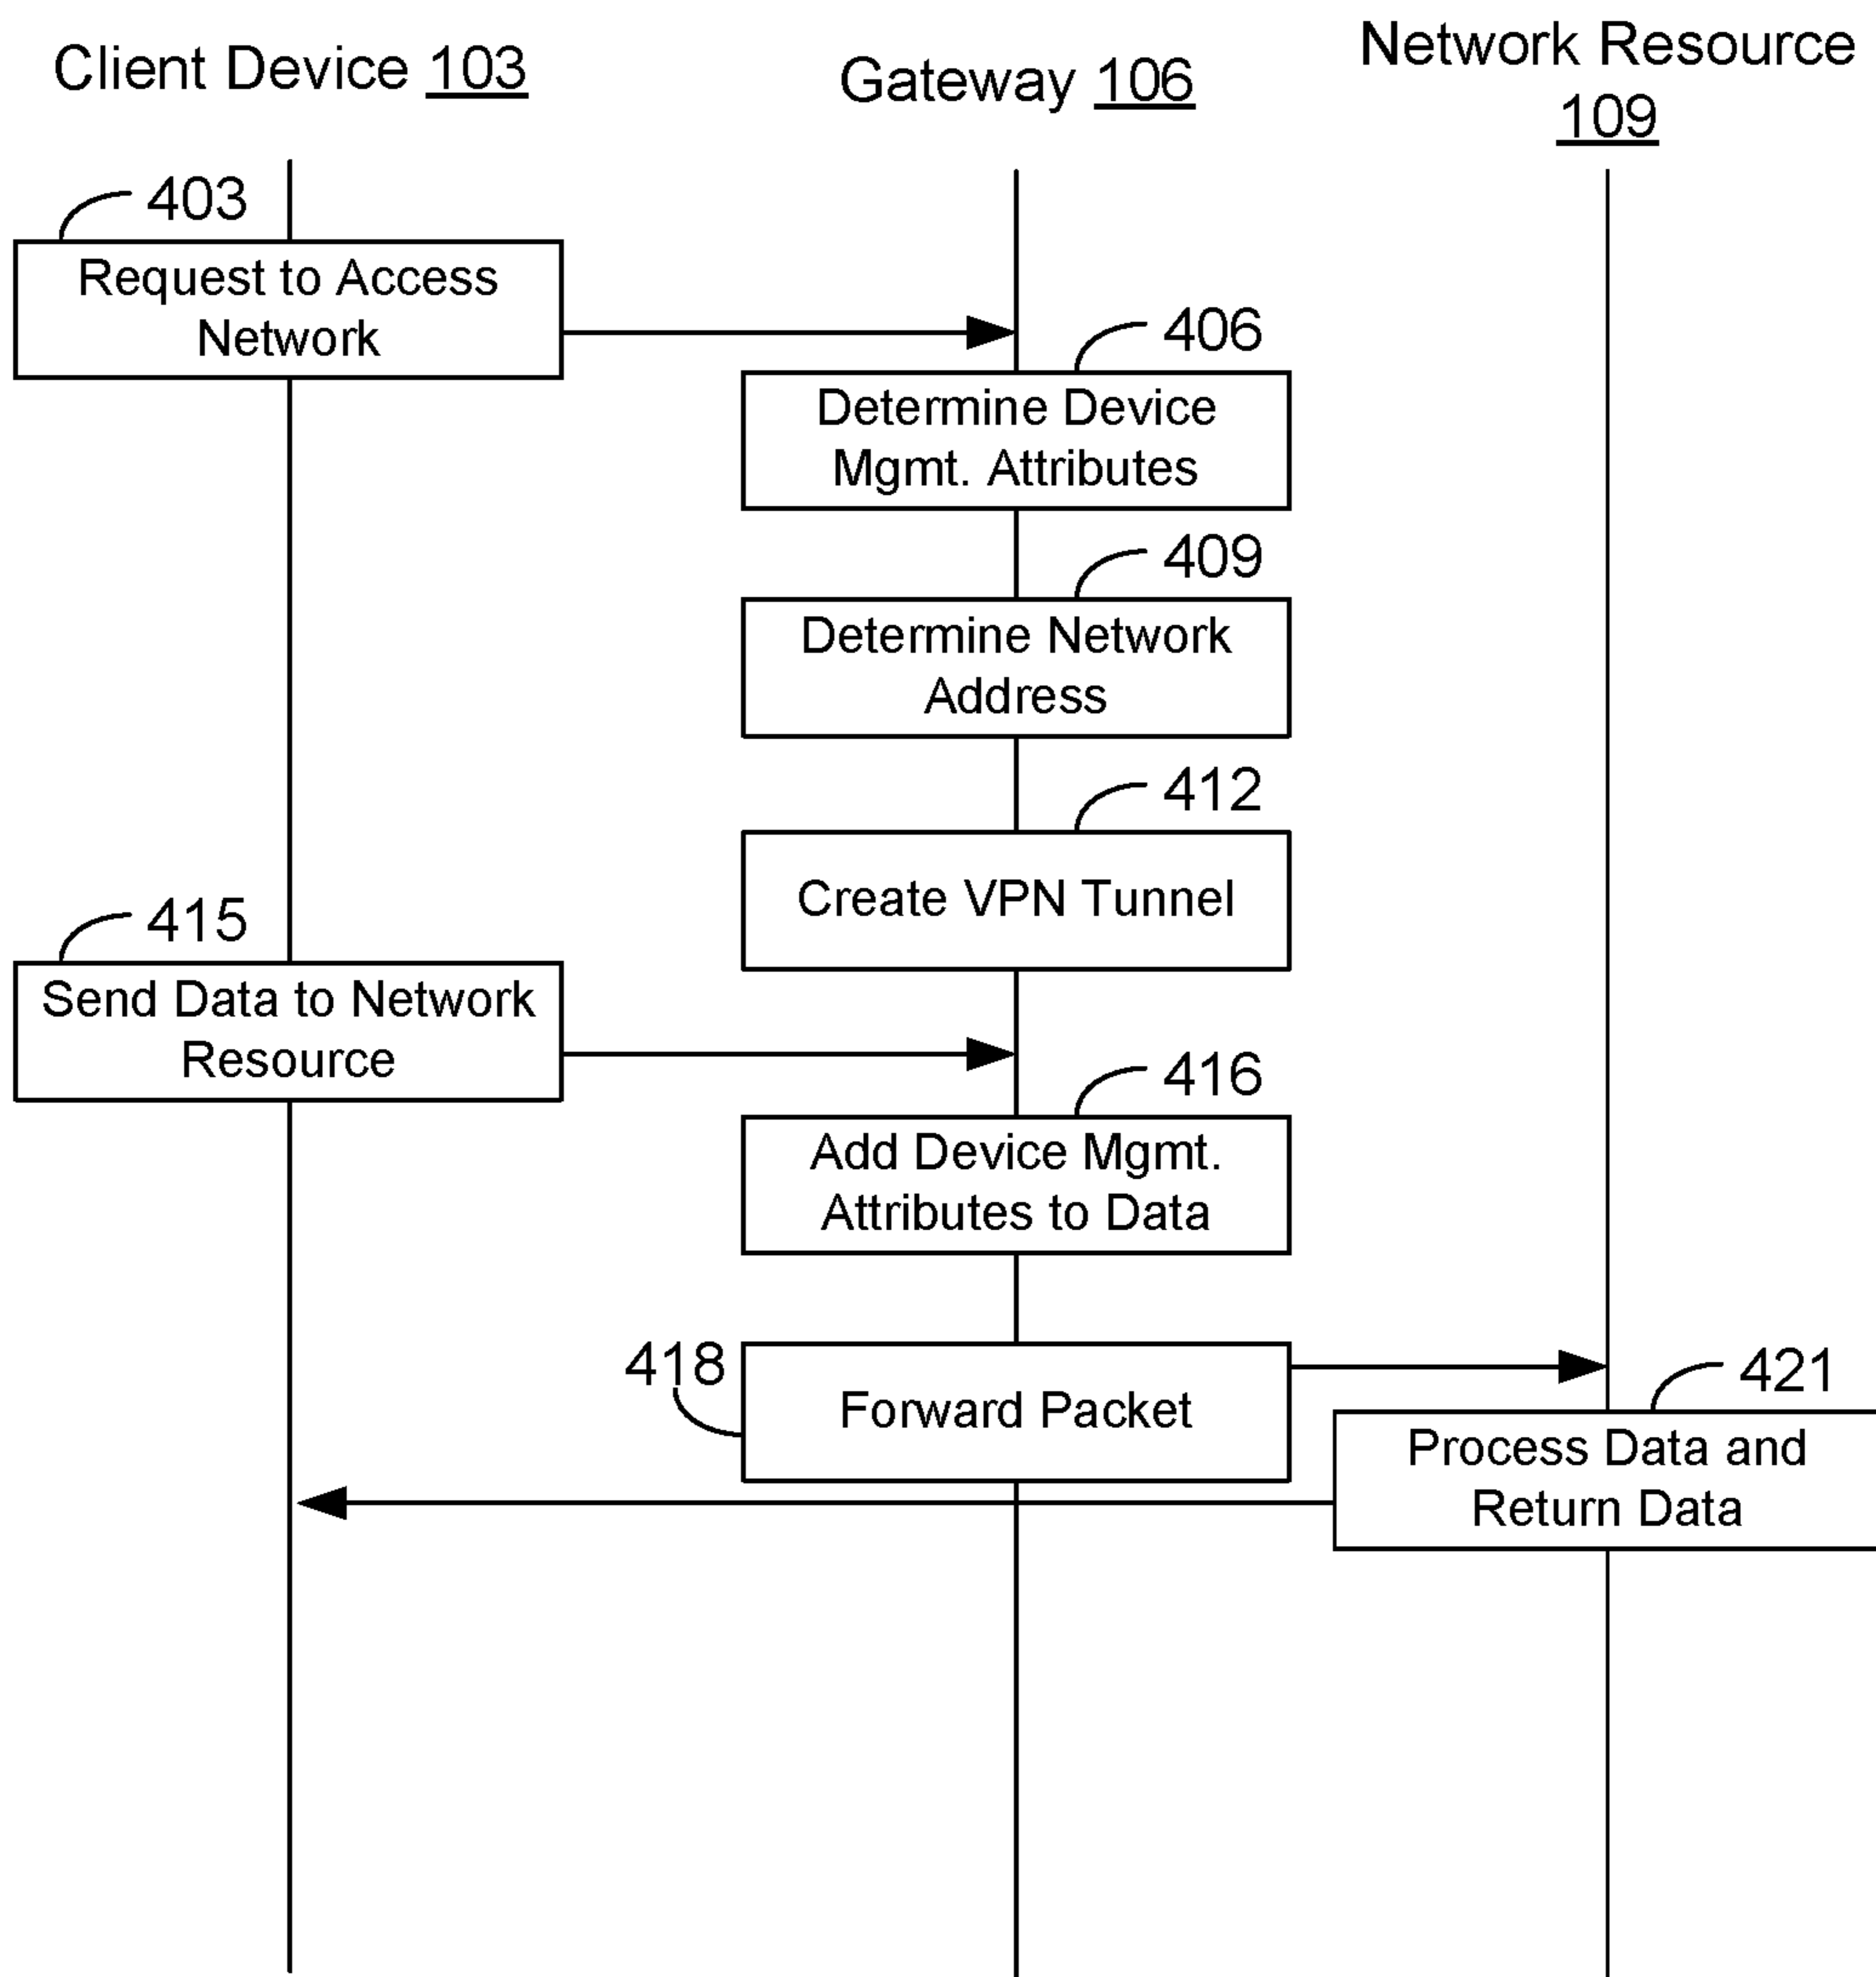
Client Device 103

Gateway 106

Network Resource 109

403

Request to Access Network

406

Determine Device Mgmt. Attributes

409

Determine Network Address

412

Create VPN Tunnel

415

Send Data to Network Resource

416

Add Device Mgmt. Attributes to Data

418

Forward Packet

421

Process Data and Return Data